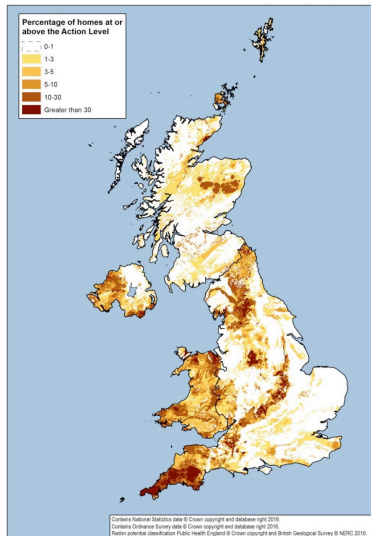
Percentage of homes at or above the Action Level

0-1
1-3
3-5
5-10
10-30
Greater than 30

Contains National Statistics data © Crown copyright and database right 2016.
Contains Ordnance Survey data © Crown copyright and database right 2016.
Radon potential classification Public Health England © Crown copyright and British Geological Survey © NERC 2016.